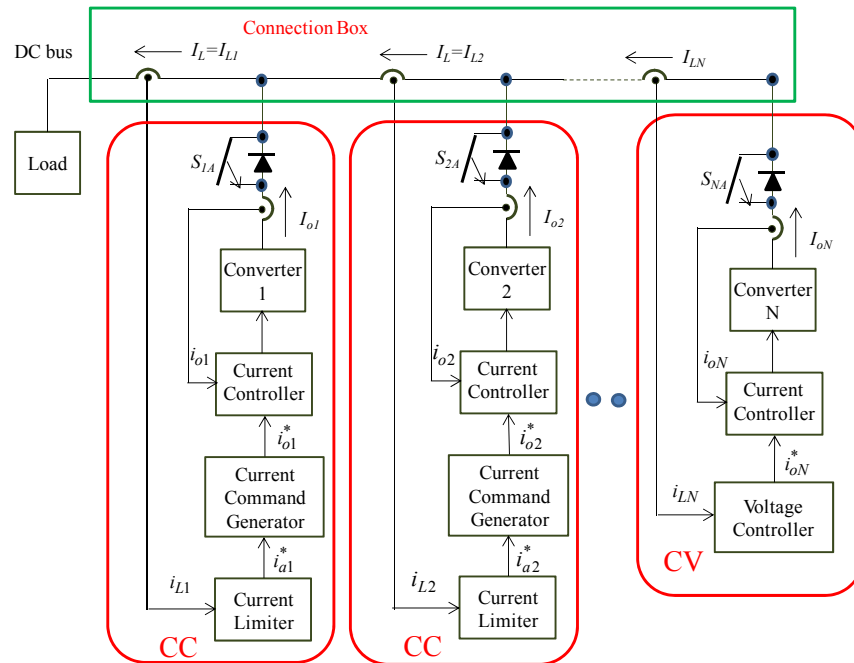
Connection Box

DC bus

$I_L = I_{L1}$

$I_L = I_{L2}$

$I_{LN}$

Load

$S_{1A}$

$I_{o1}$

Converter 1

$i_{o1}$

Current Controller

$i_{o1}^*$

Current Command Generator

$i_{a1}^*$

$i_{L1}$

Current Limiter

CC

$S_{2A}$

$I_{o2}$

Converter 2

$i_{o2}$

Current Controller

$i_{o2}^*$

Current Command Generator

$i_{a2}^*$

$i_{L2}$

Current Limiter

CC

$S_{NA}$

$I_{oN}$

Converter N

$i_{oN}$

Current Controller

$i_{oN}^*$

$i_{LN}$

Voltage Controller

CV